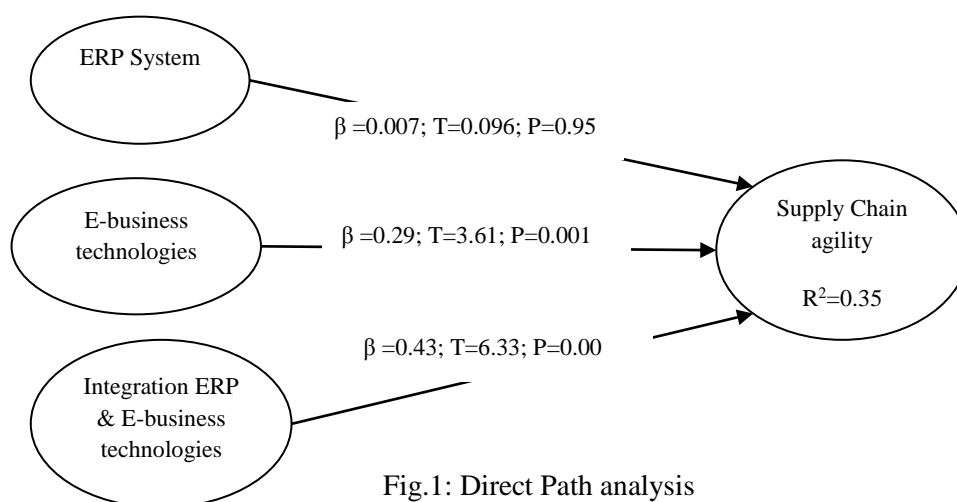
ERP System

$\beta$ =0.007; T=0.096; P=0.95

E-business technologies

$\beta$ =0.29; T=3.61; P=0.001

Supply Chain agility

$R^2$=0.35

$\beta$ =0.43; T=6.33; P=0.00

Integration ERP & E-business technologies

Fig.1: Direct Path analysis